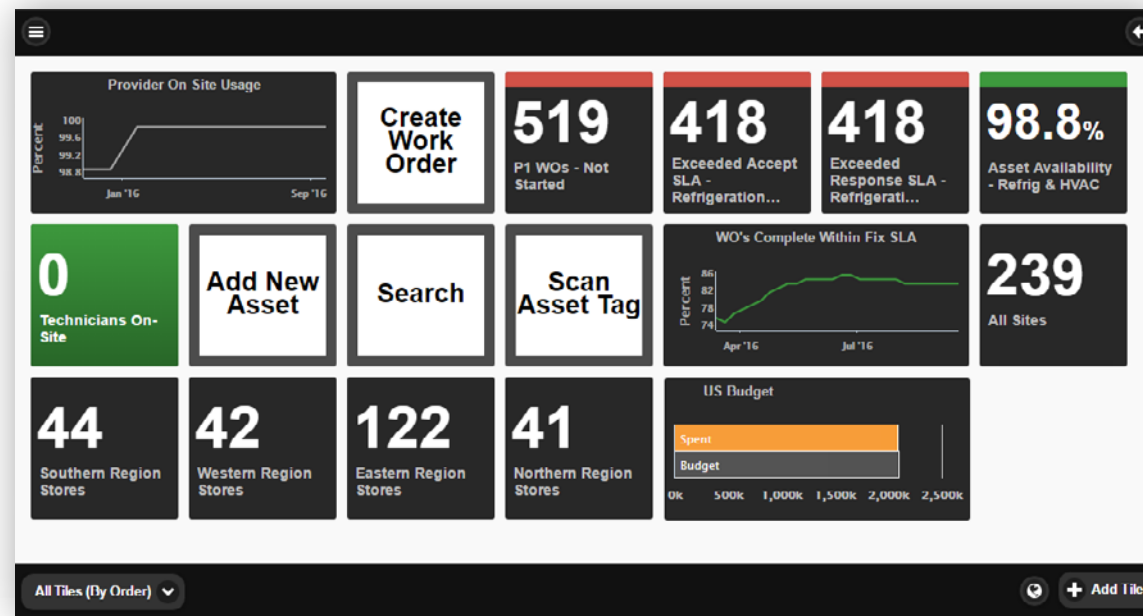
Provider On Site Usage

Percent 100 99.6 99.2 98.8

Jan '16 Sep '16

Create Work Order

519
P1 WOs - Not Started

418
Exceeded Accept SLA - Refrigeration...

418
Exceeded Response SLA - Refrigerati...

98.8%
Asset Availability - Refrig & HVAC

0
Technicians On-Site

Add New Asset

Search

Scan Asset Tag

WO's Complete Within Fix SLA

Percent 86 82 78 74

Apr '16 Jul '16

239
All Sites

44
Southern Region Stores

42
Western Region Stores

122
Eastern Region Stores

41
Northern Region Stores

US Budget

Spent
Budget

0k 500k 1,000k 1,500k 2,000k 2,500k

All Tiles (By Order)

Add Til